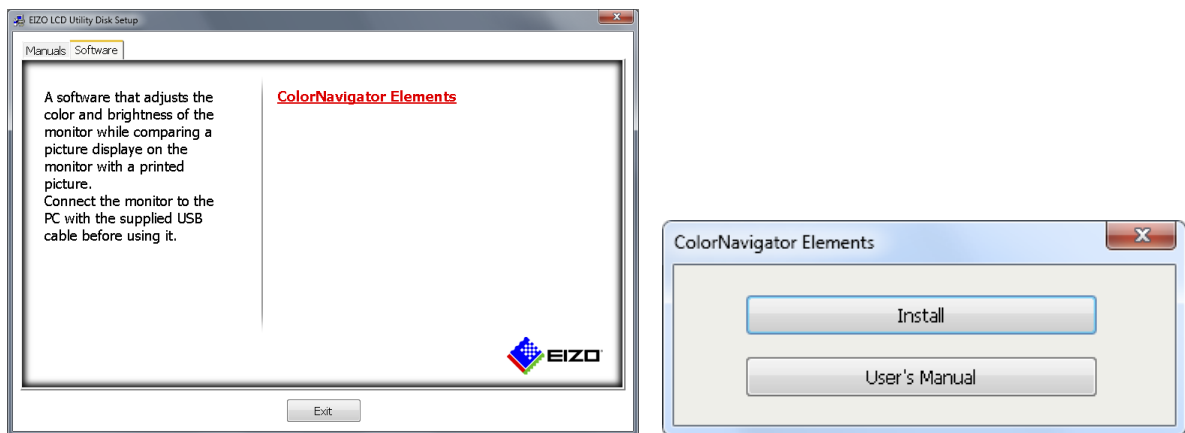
EIZO LCD Utility Disk Setup

Manuals Software

A software that adjusts the color and brightness of the monitor while comparing a picture displaye on the monitor with a printed picture.
Connect the monitor to the PC with the supplied USB cable before using it.

ColorNavigator Elements

EIZO

Exit

ColorNavigator Elements

Install

User's Manual